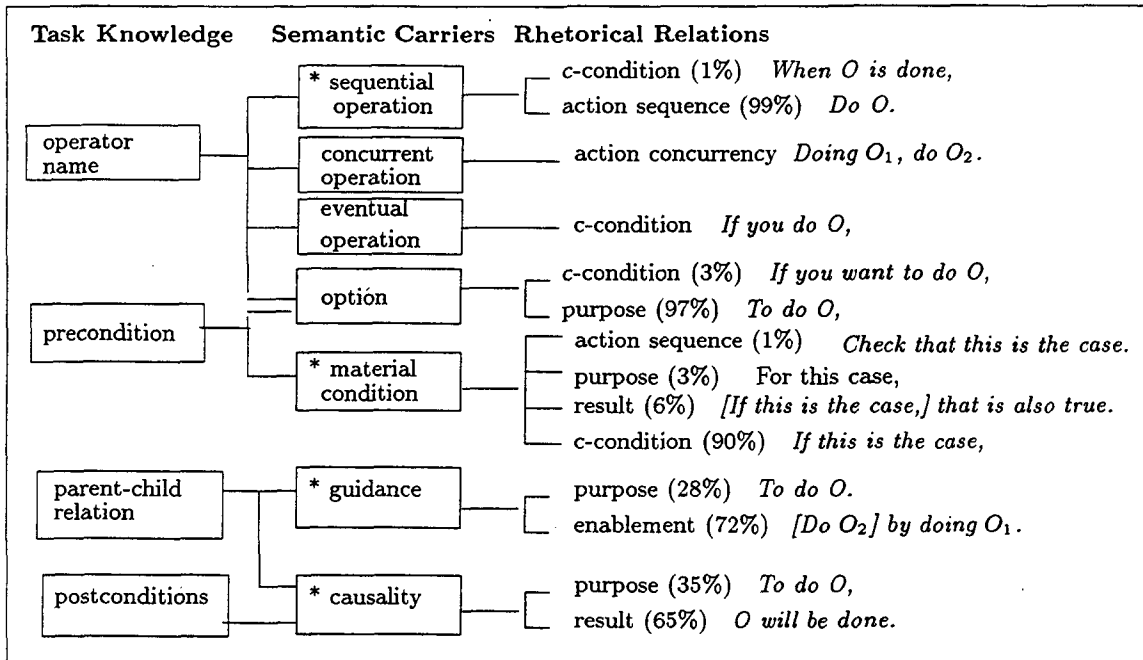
Task Knowledge Semantic Carriers Rhetorical Relations

operator name

* sequential operation

c-condition (1%) *When O is done,*

action sequence (99%) *Do O.*

concurrent operation

action concurrency *Doing $O_1$, do $O_2$.*

eventual operation

c-condition *If you do O,*

option

c-condition (3%) *If you want to do O,*

purpose (97%) *To do O,*

precondition

* material condition

action sequence (1%) *Check that this is the case.*

purpose (3%) For this case,

result (6%) *[If this is the case,] that is also true.*

c-condition (90%) *If this is the case,*

parent-child relation

* guidance

purpose (28%) *To do O.*

enablement (72%) *[Do $O_2$] by doing $O_1$.*

postconditions

* causality

purpose (35%) *To do O,*

result (65%) *O will be done.*